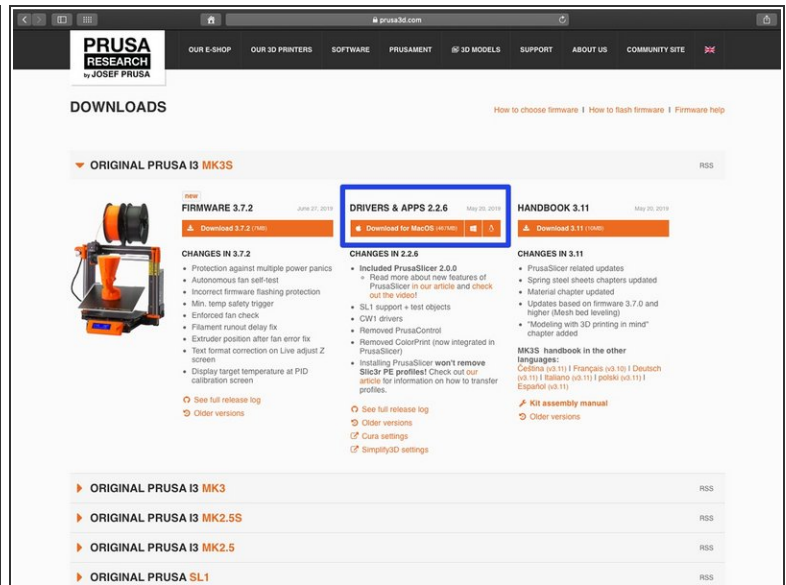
prusa3d.com

PRUSA RESEARCH by JOSEF PRUSA

OUR E-SHOP OUR 3D PRINTERS SOFTWARE PRUSAMENT 3D MODELS SUPPORT ABOUT US COMMUNITY SITE

DOWNLOADS

How to choose firmware | How to flash firmware | Firmware help

ORIGINAL PRUSA I3 MK3S

RSS

new
FIRMWARE 3.7.2
June 27, 2019
Download 3.7.2 (7MB)

CHANGES IN 3.7.2
- Protection against multiple power panics
- Autonomous fan self-test
- Incorrect firmware flashing protection
- Min. temp safety trigger
- Enforced fan check
- Filament runout delay fix
- Extruder position after fan error fix
- Text format correction on Live adjust Z screen
- Display target temperature at PID calibration screen

See full release log
Older versions

DRIVERS & APPS 2.2.6
May 20, 2019
Download for MacOS (467MB)

CHANGES IN 2.2.6
- Included PrusaSlicer 2.0.0
  - Read more about new features of PrusaSlicer in our article and check out the video!
- SL1 support + test objects
- CW1 drivers
- Removed PrusaControl
- Removed ColorPrint (now integrated in PrusaSlicer)
- Installing PrusaSlicer won't remove Slic3r PE profiles! Check out our article for information on how to transfer profiles.

See full release log
Older versions
Cura settings
Simplify3D settings

HANDBOOK 3.11
May 20, 2019
Download 3.11 (10MB)

CHANGES IN 3.11
- PrusaSlicer related updates
- Spring steel sheets chapters updated
- Material chapter updated
- Updates based on firmware 3.7.0 and higher (Mesh bed leveling)
- "Modeling with 3D printing in mind" chapter added

MK3S handbook in the other languages:
Čeština (v3.11) | Français (v3.10) | Deutsch (v3.11) | Italiano (v3.11) | polski (v3.11) | Español (v3.11)

Kit assembly manual
Older versions

ORIGINAL PRUSA I3 MK3
RSS
ORIGINAL PRUSA I3 MK2.5S
RSS
ORIGINAL PRUSA I3 MK2.5
RSS
ORIGINAL PRUSA SL1
RSS